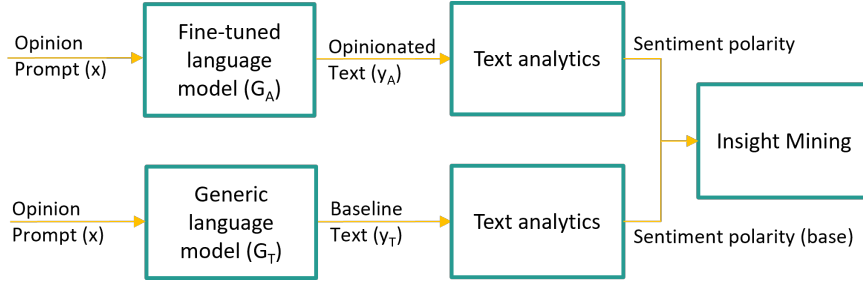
Opinion Prompt (x)

Fine-tuned language model ($G_A$)

Opinionated Text ($y_A$)

Text analytics

Sentiment polarity

Insight Mining

Opinion Prompt (x)

Generic language model ($G_T$)

Baseline Text ($y_T$)

Text analytics

Sentiment polarity (base)